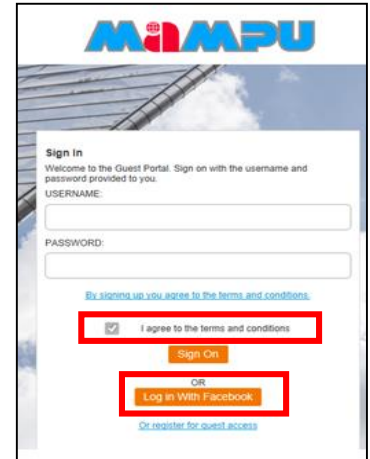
MAMPU

Sign In

Welcome to the Guest Portal. Sign on with the username and password provided to you.

USERNAME:

PASSWORD:

By signing up you agree to the terms and conditions.

I agree to the terms and conditions

Sign On

OR

Log in With Facebook

Or register for guest access